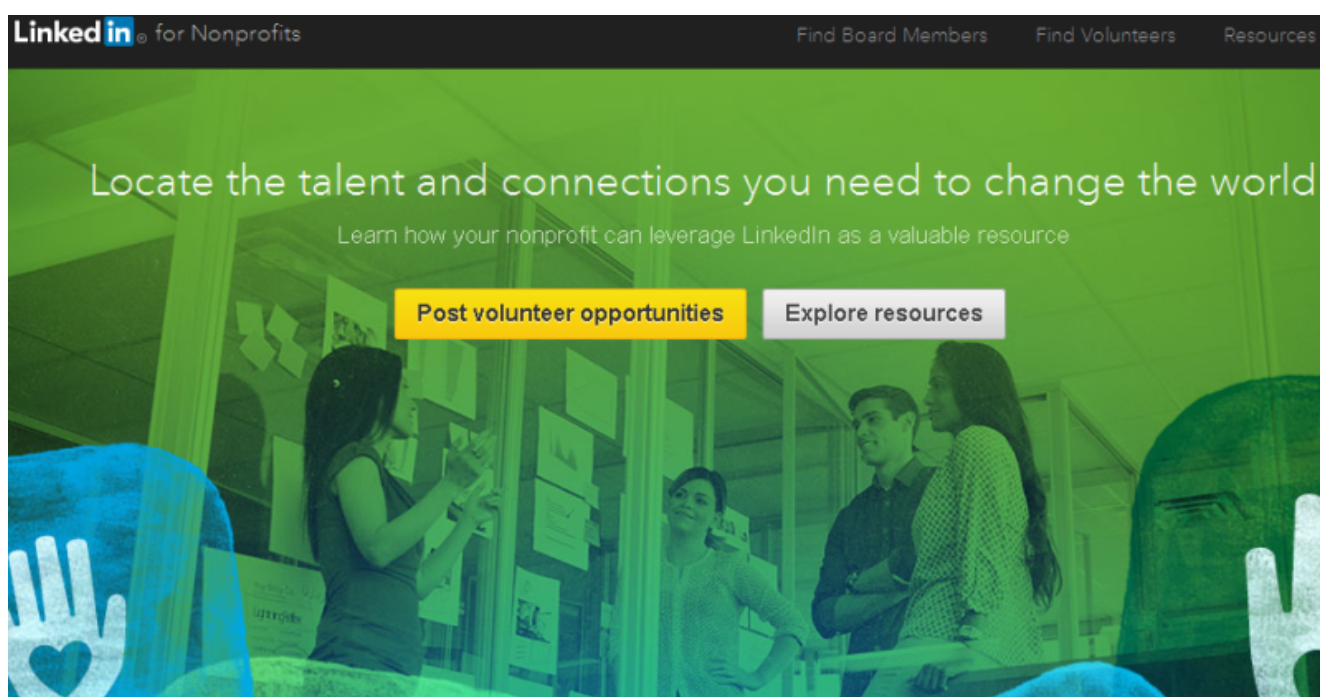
Linked in ® for Nonprofits

Find Board Members

Find Volunteers

Resources

Locate the talent and connections you need to change the world

Learn how your nonprofit can leverage LinkedIn as a valuable resource

Post volunteer opportunities

Explore resources